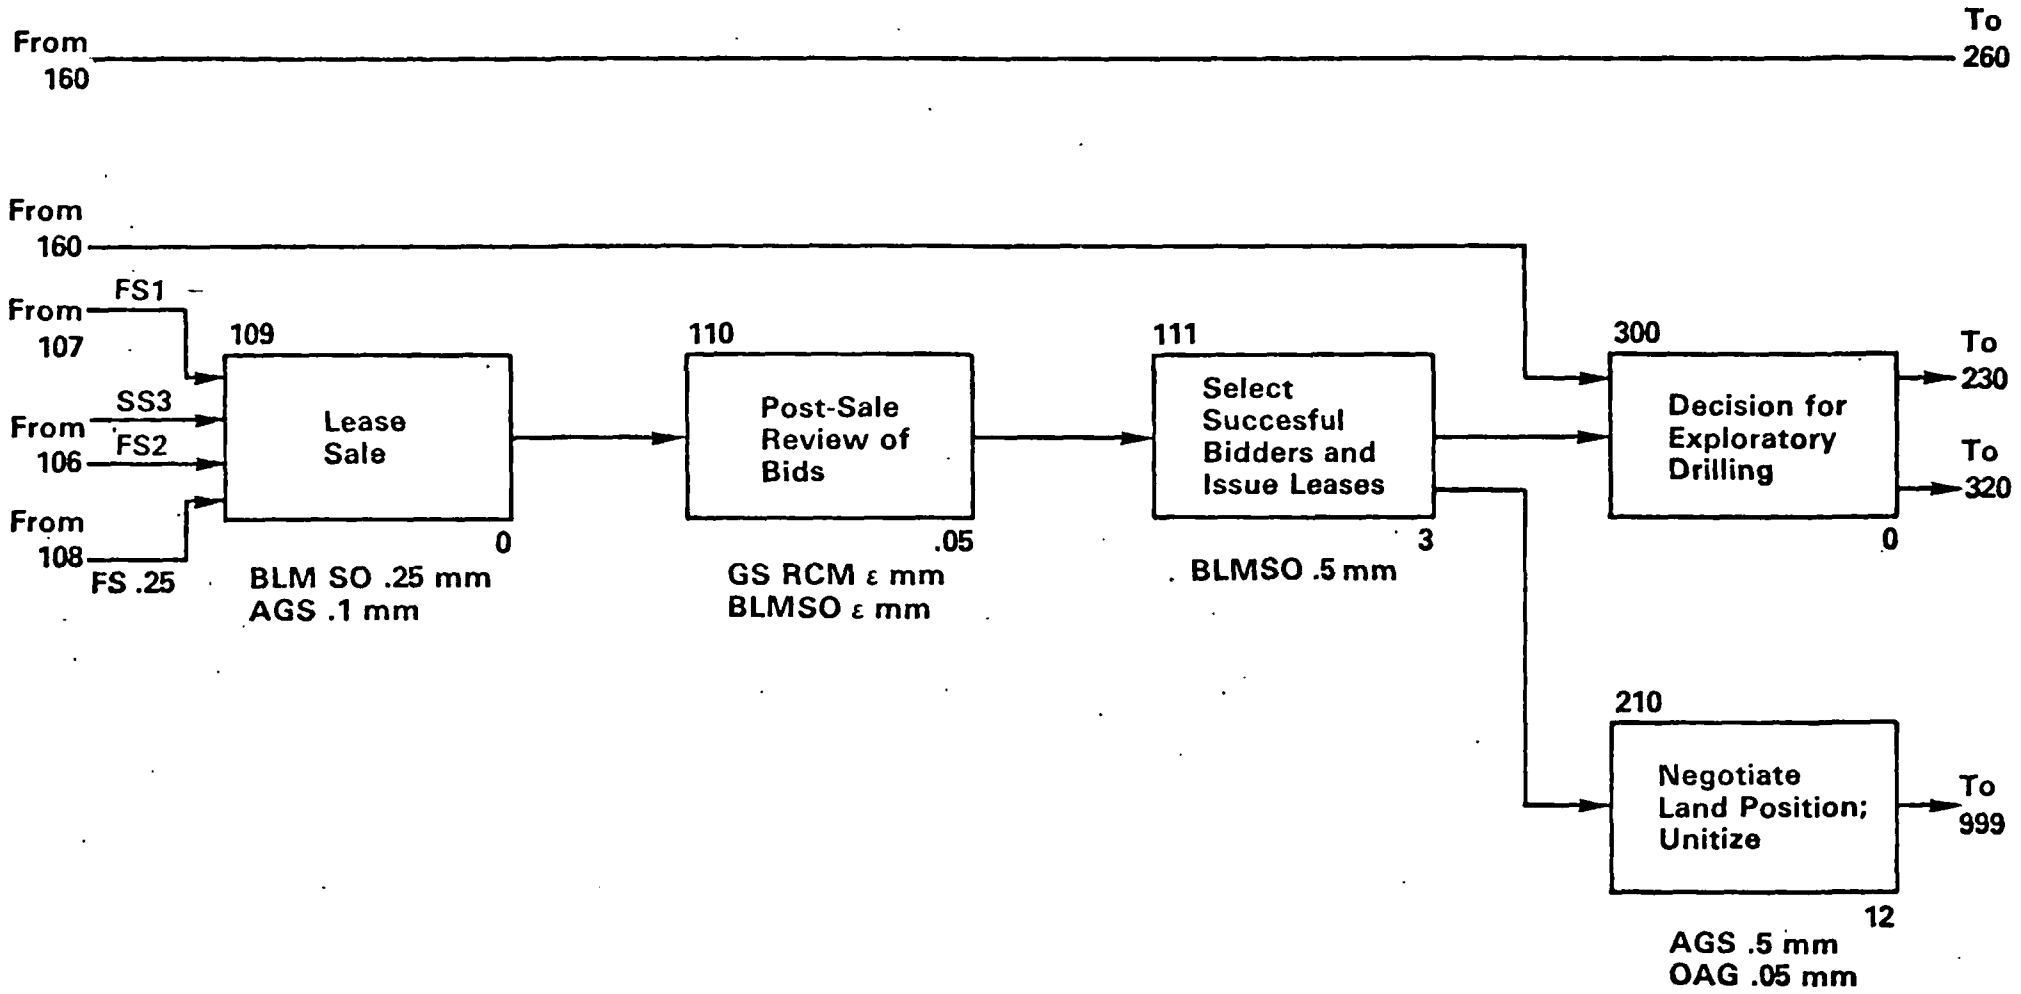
From 160

To 260

From 160

FS1

From 107

SS3

From 106

FS2

From 108

FS .25

109

Lease Sale

0

BLM SO .25 mm
AGS .1 mm

110

Post-Sale Review of Bids

.05

GS RCM ε mm
BLMSO ε mm

111

Select Succesful Bidders and Issue Leases

3

BLMSO .5 mm

300

Decision for Exploratory Drilling

0

To 230

To 320

210

Negotiate Land Position; Unitize

12

To 999

AGS .5 mm
OAG .05 mm